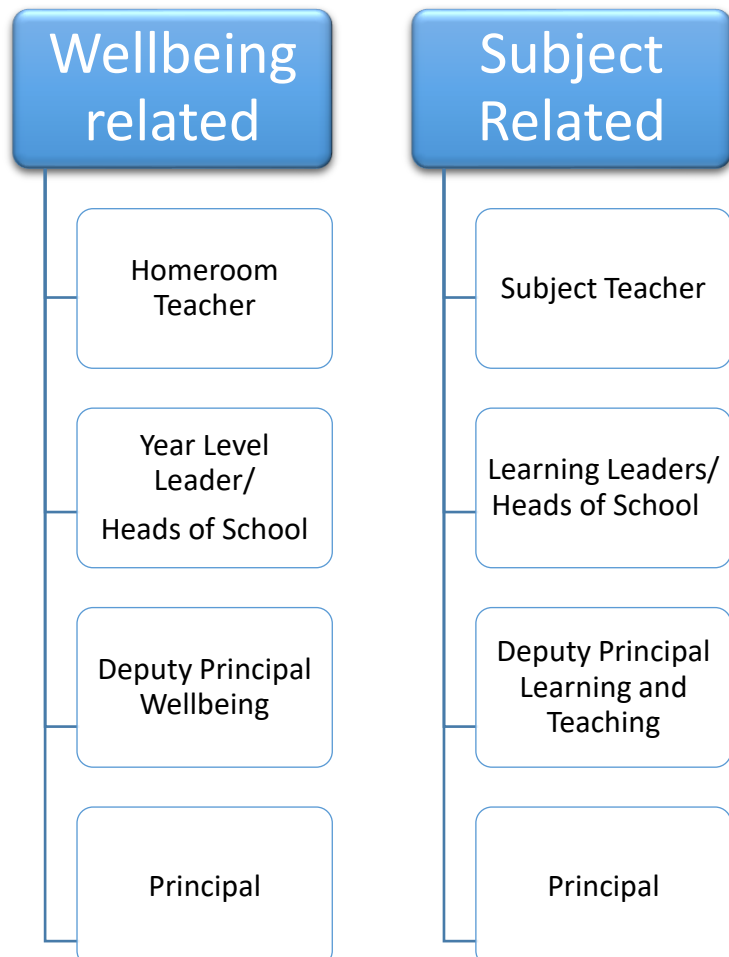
Wellbeing related

Homeroom Teacher

Year Level Leader/
Heads of School

Deputy Principal Wellbeing

Principal

Subject Related

Subject Teacher

Learning Leaders/ Heads of School

Deputy Principal Learning and Teaching

Principal